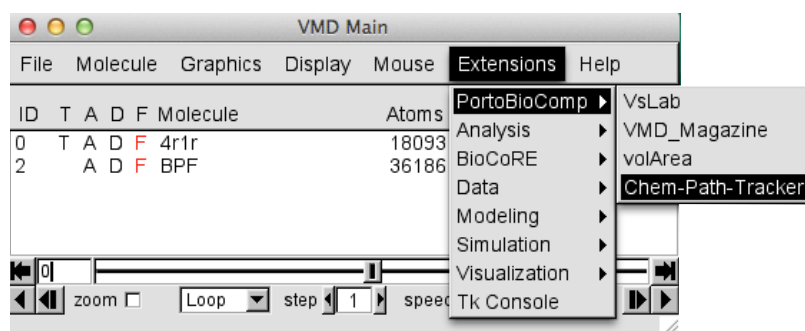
VMD Main

File Molecule Graphics Display Mouse Extensions Help

| ID | T | A | D | F | Molecule | Atoms |
|---|---|---|---|---|---|---|
| 0 | T | A | D | F | 4r1r | 18093 |
| 2 | | A | D | F | BPF | 36186 |

PortoBioComp
Analysis
BioCoRE
Data
Modeling
Simulation
Visualization
Tk Console

VsLab
VMD_Magazine
volArea
Chem-Path-Tracker

0
zoom
Loop
step 1
speed